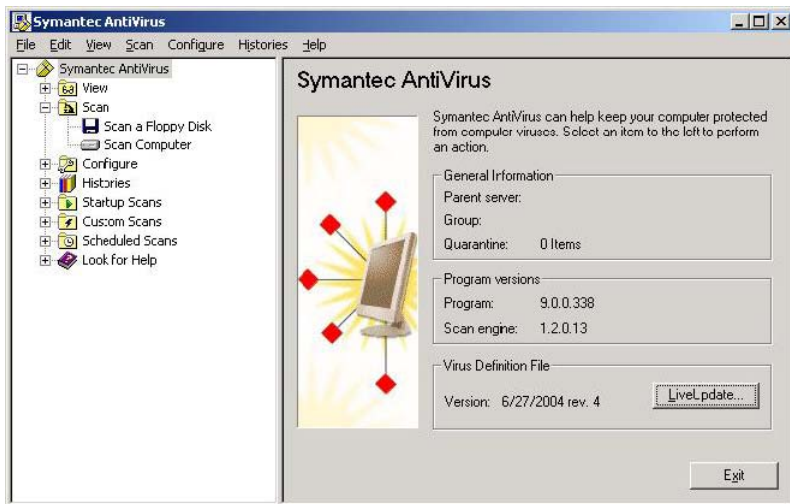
Symantec AntiVirus

File Edit View Scan Configure Histories Help

Symantec AntiVirus
View
Scan
Scan a Floppy Disk
Scan Computer
Configure
Histories
Startup Scans
Custom Scans
Scheduled Scans
Look for Help

Symantec AntiVirus

Symantec AntiVirus can help keep your computer protected from computer viruses. Select an item to the left to perform an action.

General Information
Parent server:
Group:
Quarantine: 0 Items

Program versions
Program: 9.0.0.338
Scan engine: 1.2.0.13

Virus Definition File
Version: 6/27/2004 rev. 4
LiveUpdate...

Exit